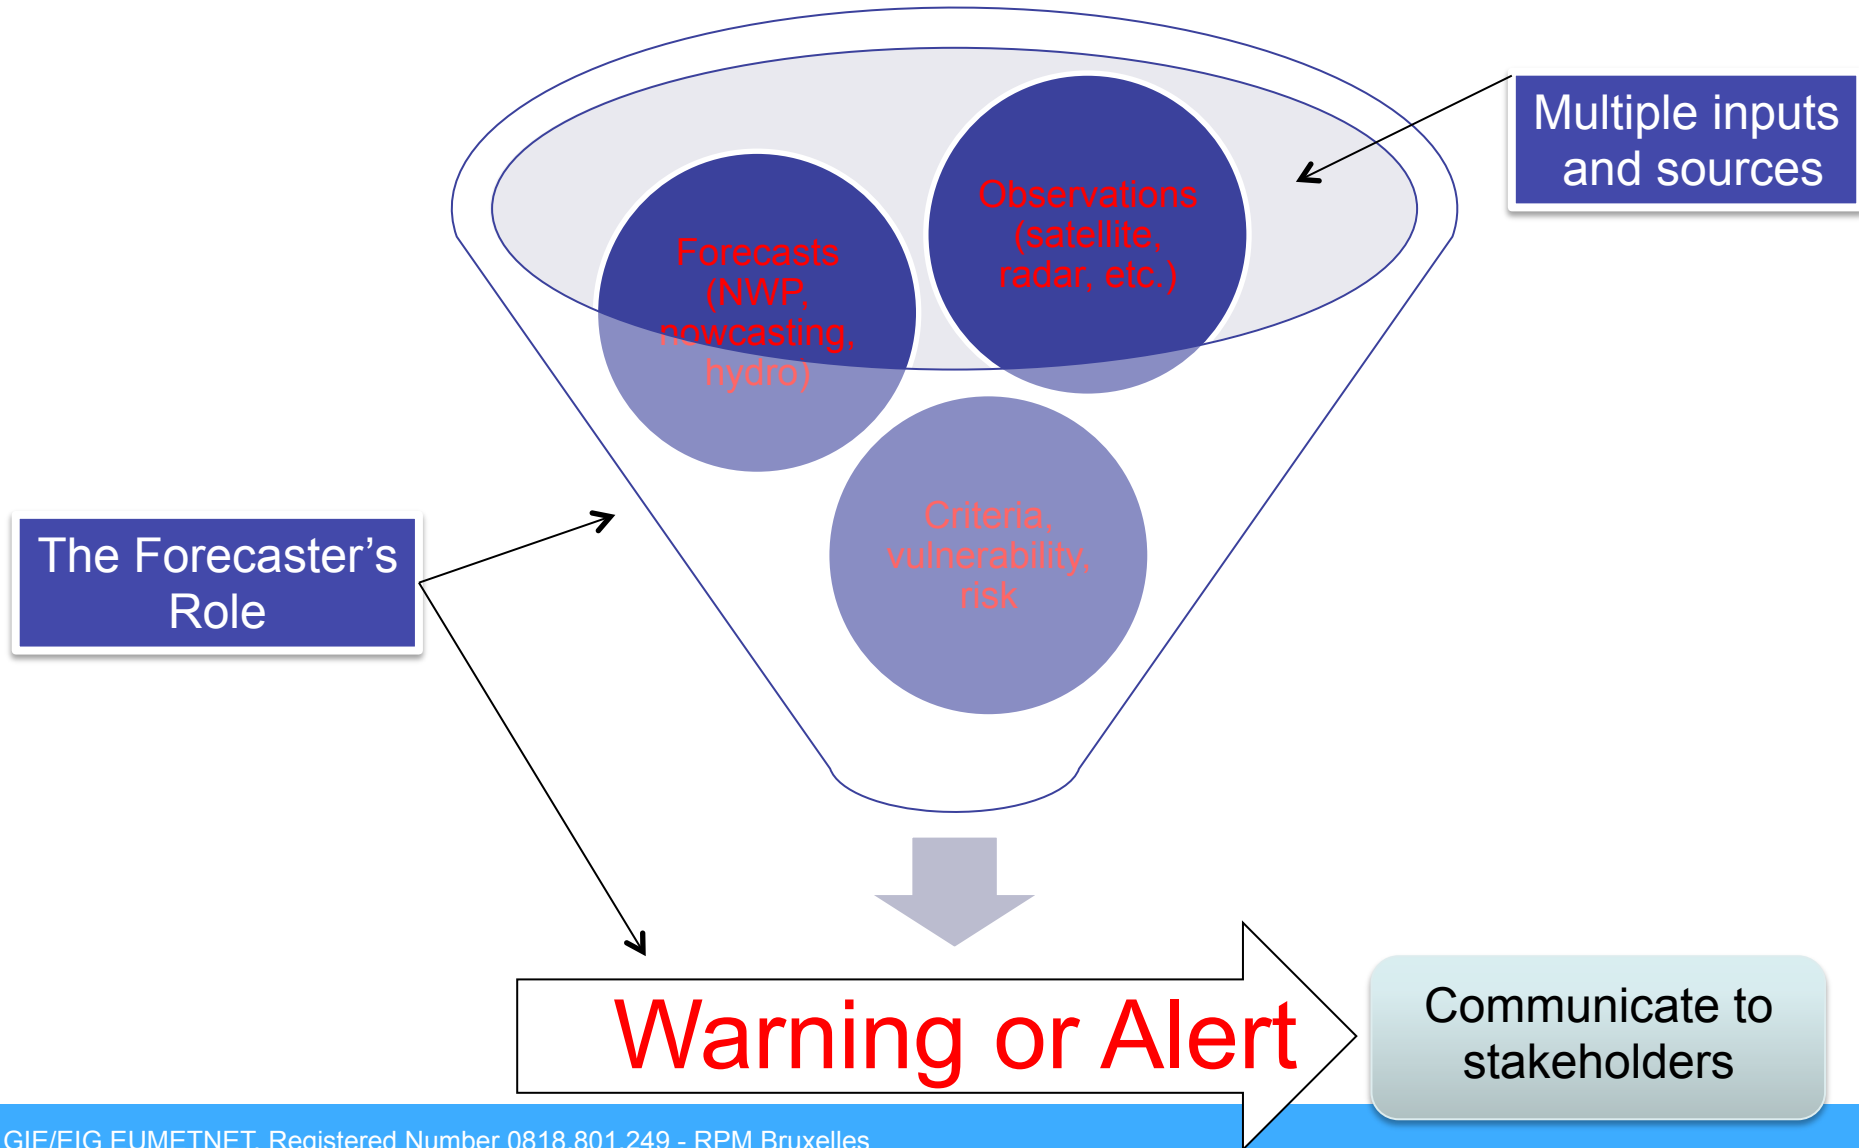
Multiple inputs and sources

Observations (satellite, radar, etc.)

Forecasts (NWP, nowcasting, hydro)

Criteria, vulnerability, risk

The Forecaster's Role

Warning or Alert

Communicate to stakeholders

GIE/EIG EUMETNET, Registered Number 0818.801.249 - RPM Bruxelles